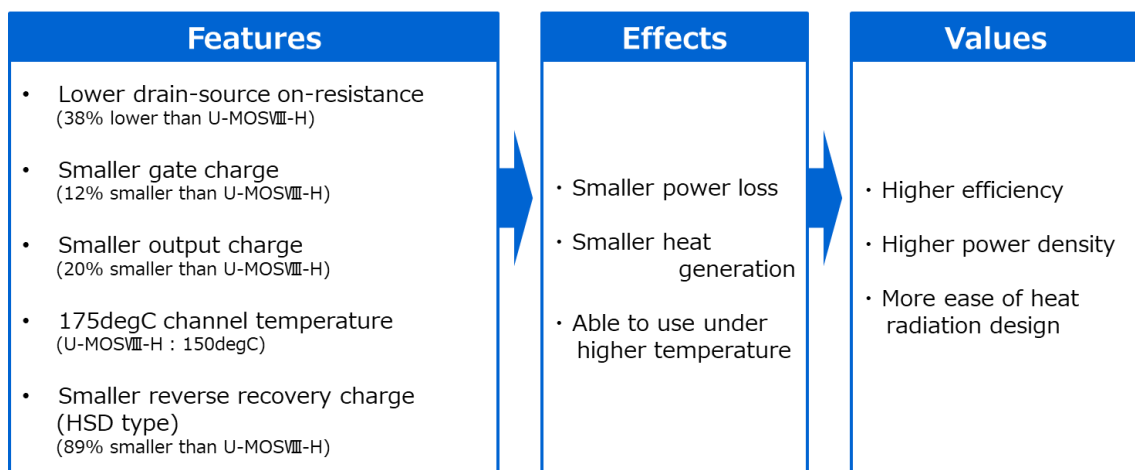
Features

• Lower drain-source on-resistance
(38% lower than U-MOSⅧ-H)

• Smaller gate charge
(12% smaller than U-MOSⅧ-H)

• Smaller output charge
(20% smaller than U-MOSⅧ-H)

• 175degC channel temperature
(U-MOSⅧ-H : 150degC)

• Smaller reverse recovery charge (HSD type)
(89% smaller than U-MOSⅧ-H)

Effects

・Smaller power loss

・Smaller heat generation

・Able to use under higher temperature

Values

・Higher efficiency

・Higher power density

・More ease of heat radiation design